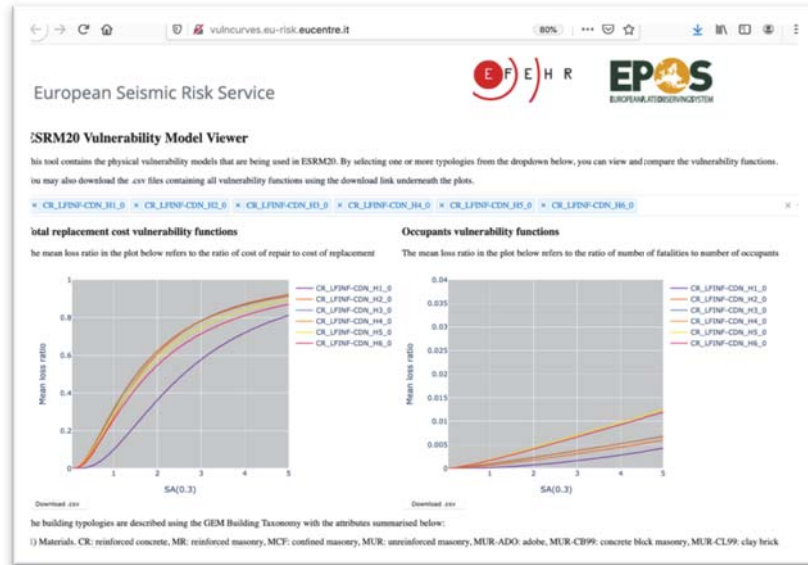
vulncurves.eu-risk.eucentre.it

80%

European Seismic Risk Service

E F E H R

EPOS
EUROPEAN PLATE OBSERVING SYSTEM

ESRM20 Vulnerability Model Viewer

his tool contains the physical vulnerability models that are being used in ESRM20. By selecting one or more typologies from the dropdown below, you can view and compare the vulnerability functions. ou may also download the .csv files containing all vulnerability functions using the download link underneath the plots.

× CR_LFINF-CDN_H1_0 × CR_LFINF-CDN_H2_0 × CR_LFINF-CDN_H3_0 × CR_LFINF-CDN_H4_0 × CR_LFINF-CDN_H5_0 × CR_LFINF-CDN_H6_0

otal replacement cost vulnerability functions

he mean loss ratio in the plot below refers to the ratio of cost of repair to cost of replacement

1
0.8
0.6
0.4
0.2
0
Mean loss ratio
1 2 3 4 5
SA(0.3)

CR_LFINF-CDN_H1_0
CR_LFINF-CDN_H2_0
CR_LFINF-CDN_H3_0
CR_LFINF-CDN_H4_0
CR_LFINF-CDN_H5_0
CR_LFINF-CDN_H6_0

Download .csv

Occupants vulnerability functions

The mean loss ratio in the plot below refers to the ratio of number of fatalities to number of occupants

0.04
0.035
0.03
0.025
0.02
0.015
0.01
0.005
0
Mean loss ratio
1 2 3 4 5
SA(0.3)

CR_LFINF-CDN_H1_0
CR_LFINF-CDN_H2_0
CR_LFINF-CDN_H3_0
CR_LFINF-CDN_H4_0
CR_LFINF-CDN_H5_0
CR_LFINF-CDN_H6_0

Download .csv

he building typologies are described using the GEM Building Taxonomy with the attributes summarised below:

1) Materials. CR: reinforced concrete, MR: reinforced masonry, MCF: confined masonry, MUR: unreinforced masonry, MUR-ADO: adobe, MUR-CB99: concrete block masonry, MUR-CL99: clay brick